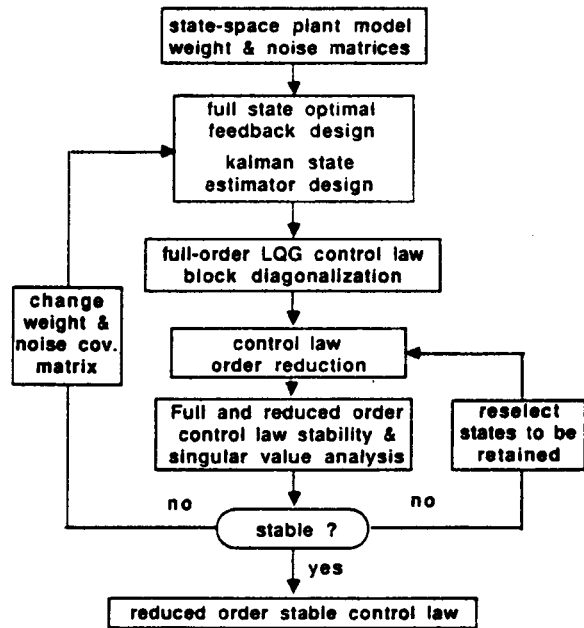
state-space plant model
weight & noise matrices

full state optimal feedback design

kalman state estimator design

full-order LQG control law block diagonalization

change weight & noise cov. matrix

control law order reduction

Full and reduced order control law stability & singular value analysis

reselect states to be retained

no

no

stable ?

yes

reduced order stable control law